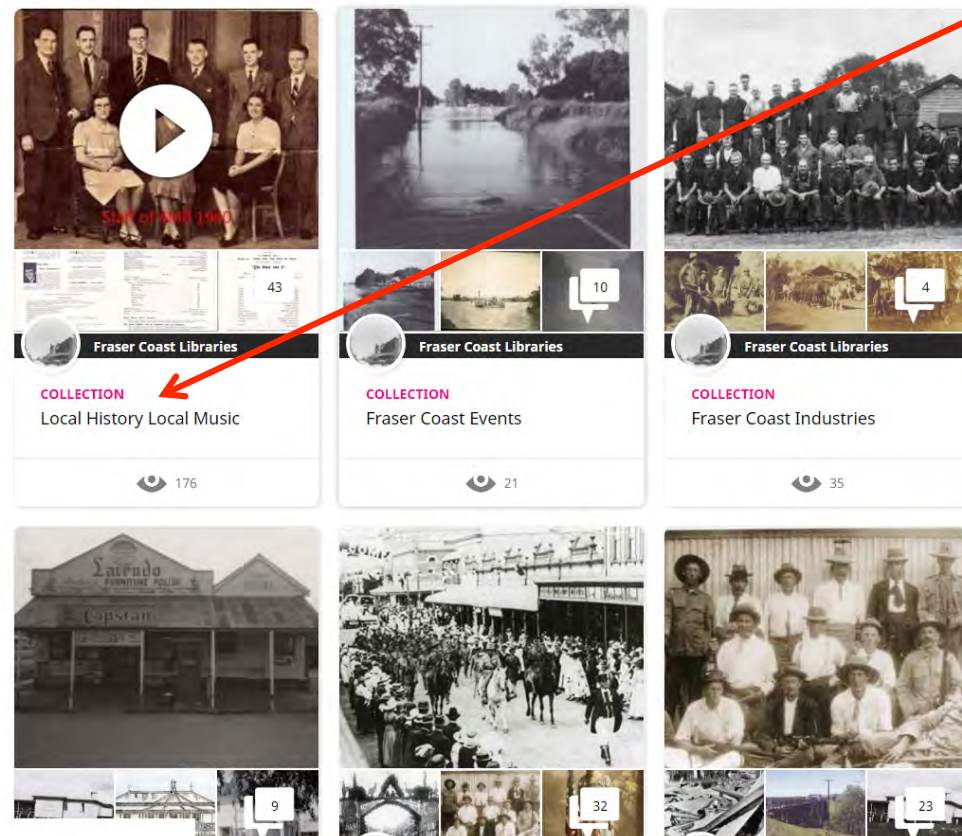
Staff of 4MB 1940

43

Fraser Coast Libraries

COLLECTION

Local History Local Music

176

10

Fraser Coast Libraries

COLLECTION

Fraser Coast Events

21

4

Fraser Coast Libraries

COLLECTION

Fraser Coast Industries

35

Laurado
FURNITURE POLISH

Capstan

9

32

23